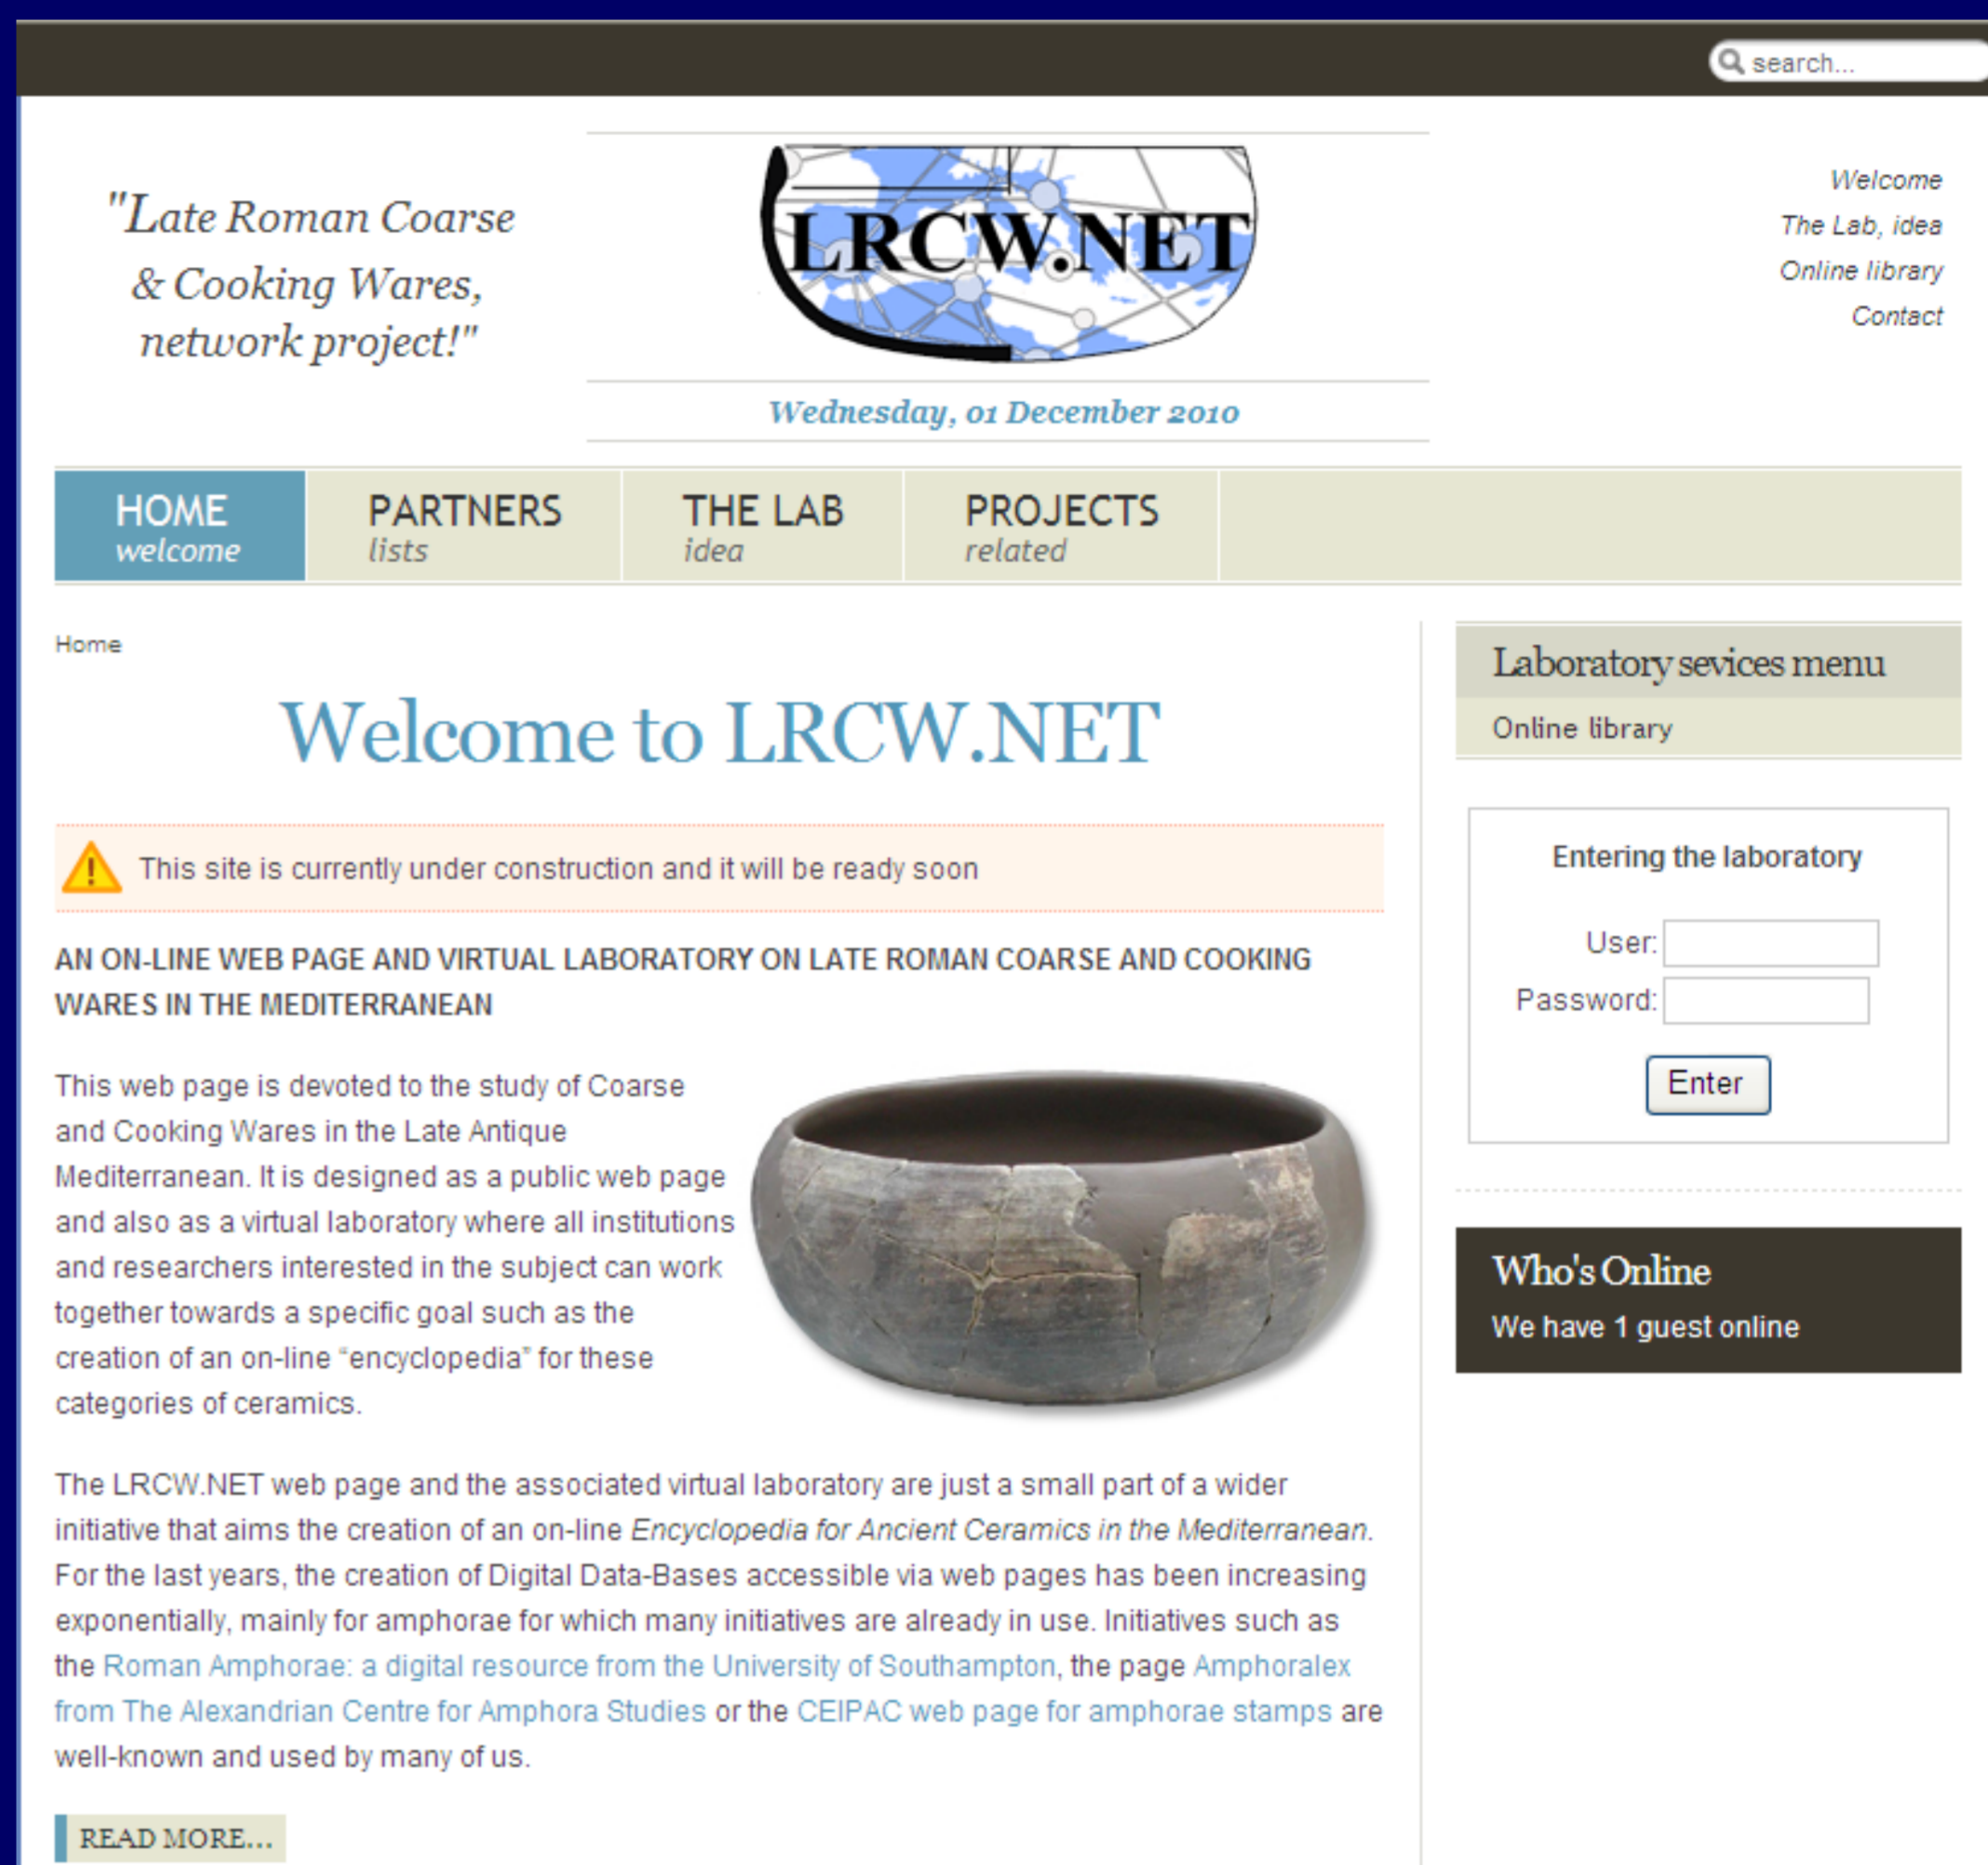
search...

"Late Roman Coarse & Cooking Wares, network project!"

LRCW.NET

Wednesday, 01 December 2010

Welcome
The Lab, idea
Online library
Contact

HOME welcome
PARTNERS lists
THE LAB idea
PROJECTS related

Home

Welcome to LRCW.NET

This site is currently under construction and it will be ready soon

AN ON-LINE WEB PAGE AND VIRTUAL LABORATORY ON LATE ROMAN COARSE AND COOKING WARES IN THE MEDITERRANEAN

This web page is devoted to the study of Coarse and Cooking Wares in the Late Antique Mediterranean. It is designed as a public web page and also as a virtual laboratory where all institutions and researchers interested in the subject can work together towards a specific goal such as the creation of an on-line "encyclopedia" for these categories of ceramics.

The LRCW.NET web page and the associated virtual laboratory are just a small part of a wider initiative that aims the creation of an on-line *Encyclopedia for Ancient Ceramics in the Mediterranean*. For the last years, the creation of Digital Data-Bases accessible via web pages has been increasing exponentially, mainly for amphorae for which many initiatives are already in use. Initiatives such as the Roman Amphorae: a digital resource from the University of Southampton, the page Amphoralex from The Alexandrian Centre for Amphora Studies or the CEIPAC web page for amphorae stamps are well-known and used by many of us.

READ MORE...

Laboratory sevices menu
Online library

Entering the laboratory
User:
Password:
Enter

Who's Online
We have 1 guest online